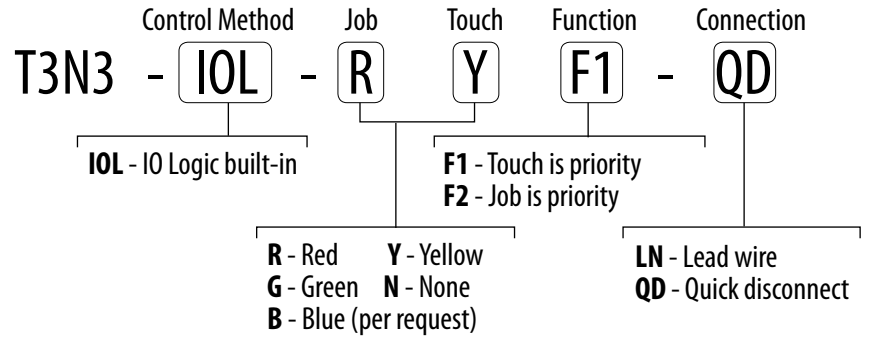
Control Method Job Touch Function Connection

T3N3 - IOL - R Y F1 - QD

**IOL** - IO Logic built-in

**F1** - Touch is priority
**F2** - Job is priority

**R** - Red **Y** - Yellow
**G** - Green **N** - None
**B** - Blue (per request)

**LN** - Lead wire
**QD** - Quick disconnect